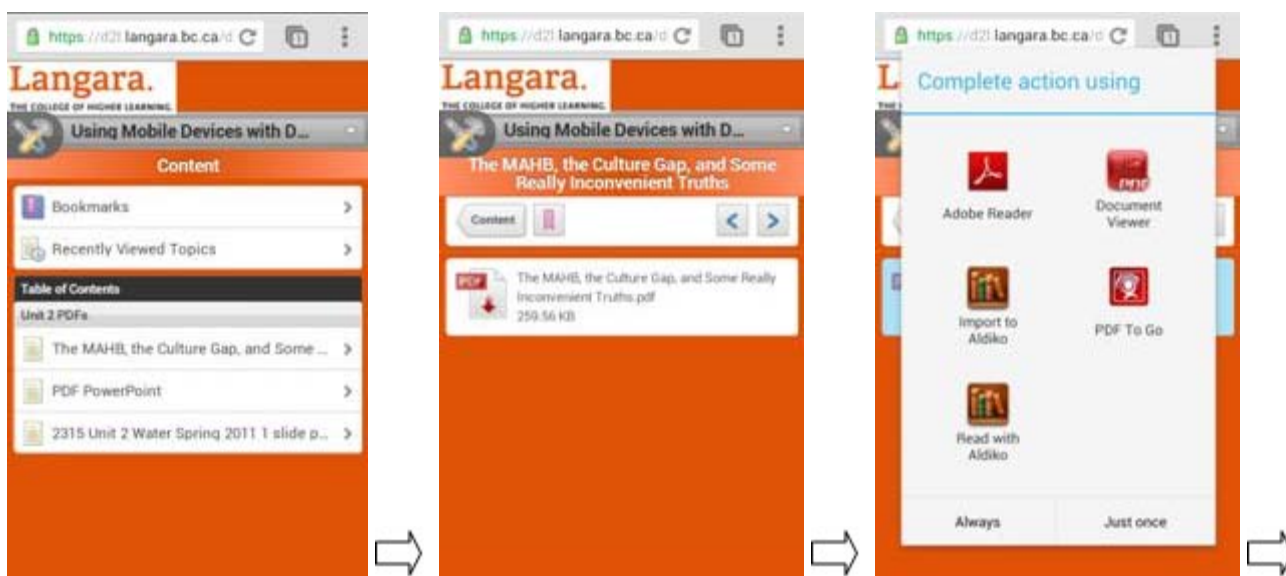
https://d2l.langara.bc.ca/d

Langara.
THE COLLEGE OF HIGHER LEARNING.

Using Mobile Devices with D...

Content

Bookmarks

Recently Viewed Topics

Table of Contents

Unit 2 PDFs

The MAHB, the Culture Gap, and Some ...

PDF PowerPoint

2315 Unit 2 Water Spring 2011 1 slide p...

https://d2l.langara.bc.ca/d

Langara.
THE COLLEGE OF HIGHER LEARNING.

Using Mobile Devices with D...

The MAHB, the Culture Gap, and Some Really Inconvenient Truths

Content

PDF

The MAHB, the Culture Gap, and Some Really Inconvenient Truths.pdf
259.56 KB

https://d2l.langara.bc.ca/d

Complete action using

Adobe Reader

Document Viewer

Import to Aldiko

PDF To Go

Read with Aldiko

Always

Just once